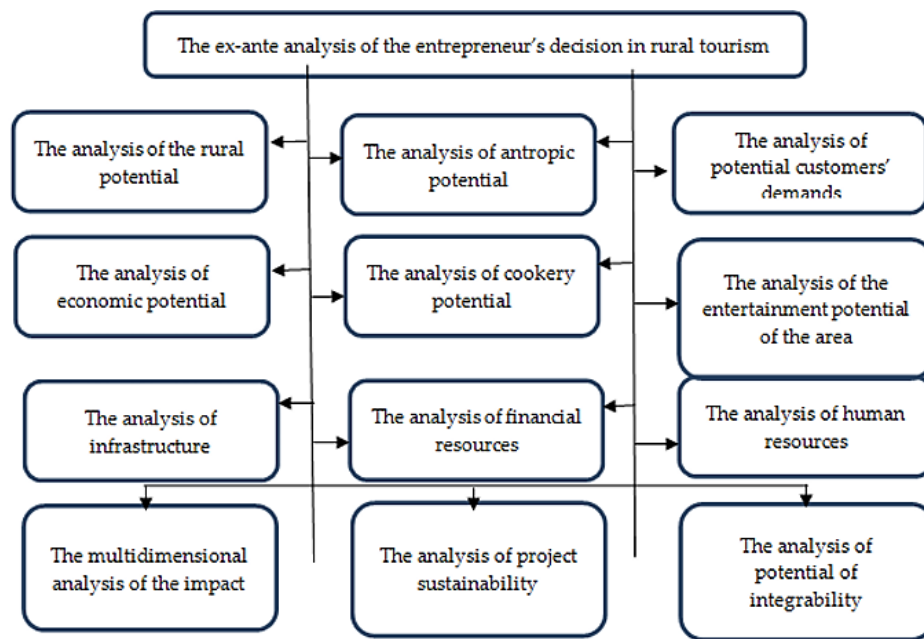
The ex-ante analysis of the entrepreneur's decision in rural tourism

The analysis of the rural potential

The analysis of antropic potential

The analysis of potential customers' demands

The analysis of economic potential

The analysis of cookery potential

The analysis of the entertainment potential of the area

The analysis of infrastructure

The analysis of financial resources

The analysis of human resources

The multidimensional analysis of the impact

The analysis of project sustainability

The analysis of potential of integrability